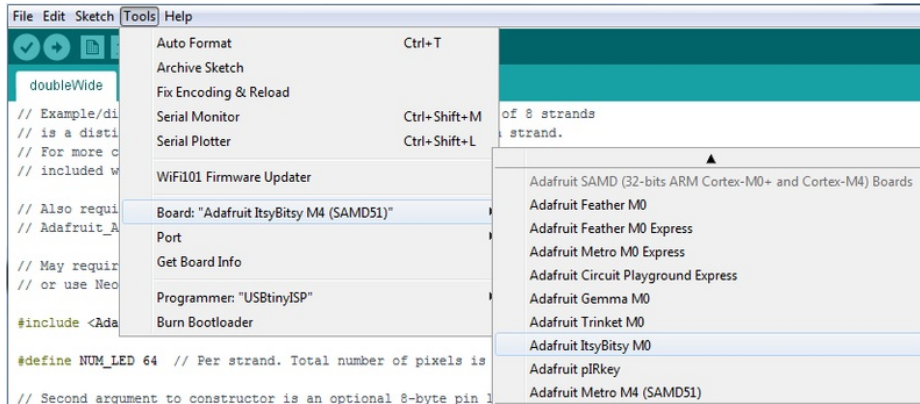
File Edit Sketch Tools Help

doubleWide

// Example/di
// is a disti
// For more c
// included w

// Also requi
// Adafruit_A

// May requir
// or use Neo

#include <Ada

#define NUM_LED 64 // Per strand. Total number of pixels is

// Second argument to constructor is an optional 8-byte pin l

of 8 strands
strand.

Auto Format Ctrl+T
Archive Sketch
Fix Encoding & Reload
Serial Monitor Ctrl+Shift+M
Serial Plotter Ctrl+Shift+L
WiFi101 Firmware Updater
Board: "Adafruit ItsyBitsy M4 (SAMD51)"
Port
Get Board Info
Programmer: "USBtinyISP"
Burn Bootloader

▲
Adafruit SAMD (32-bits ARM Cortex-M0+ and Cortex-M4) Boards
Adafruit Feather M0
Adafruit Feather M0 Express
Adafruit Metro M0 Express
Adafruit Circuit Playground Express
Adafruit Gemma M0
Adafruit Trinket M0
Adafruit ItsyBitsy M0
Adafruit pIRkey
Adafruit Metro M4 (SAMD51)